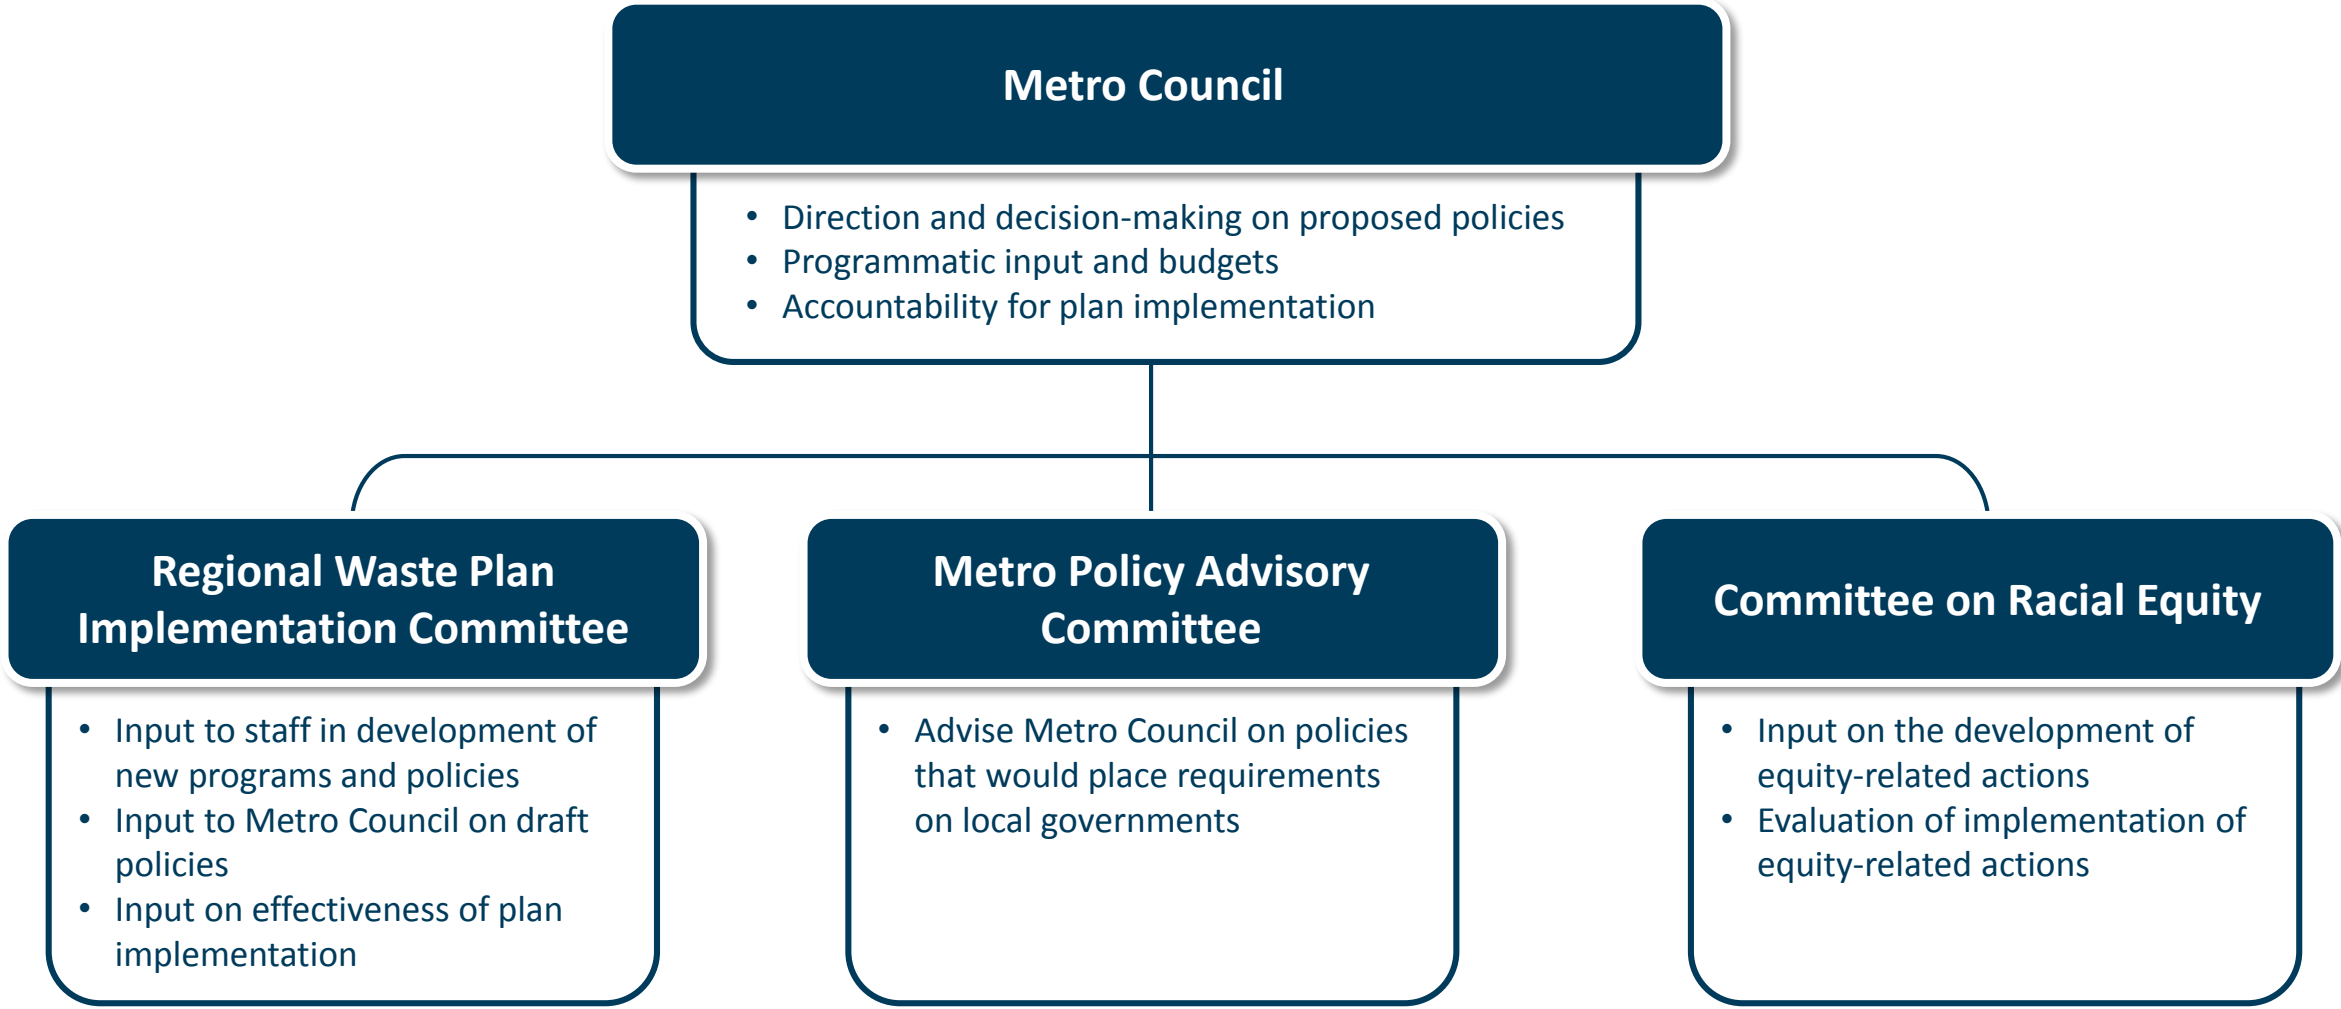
Metro Council

- Direction and decision-making on proposed policies
- Programmatic input and budgets
- Accountability for plan implementation

Regional Waste Plan Implementation Committee

- Input to staff in development of new programs and policies
- Input to Metro Council on draft policies
- Input on effectiveness of plan implementation

Metro Policy Advisory Committee

- Advise Metro Council on policies that would place requirements on local governments

Committee on Racial Equity

- Input on the development of equity-related actions
- Evaluation of implementation of equity-related actions